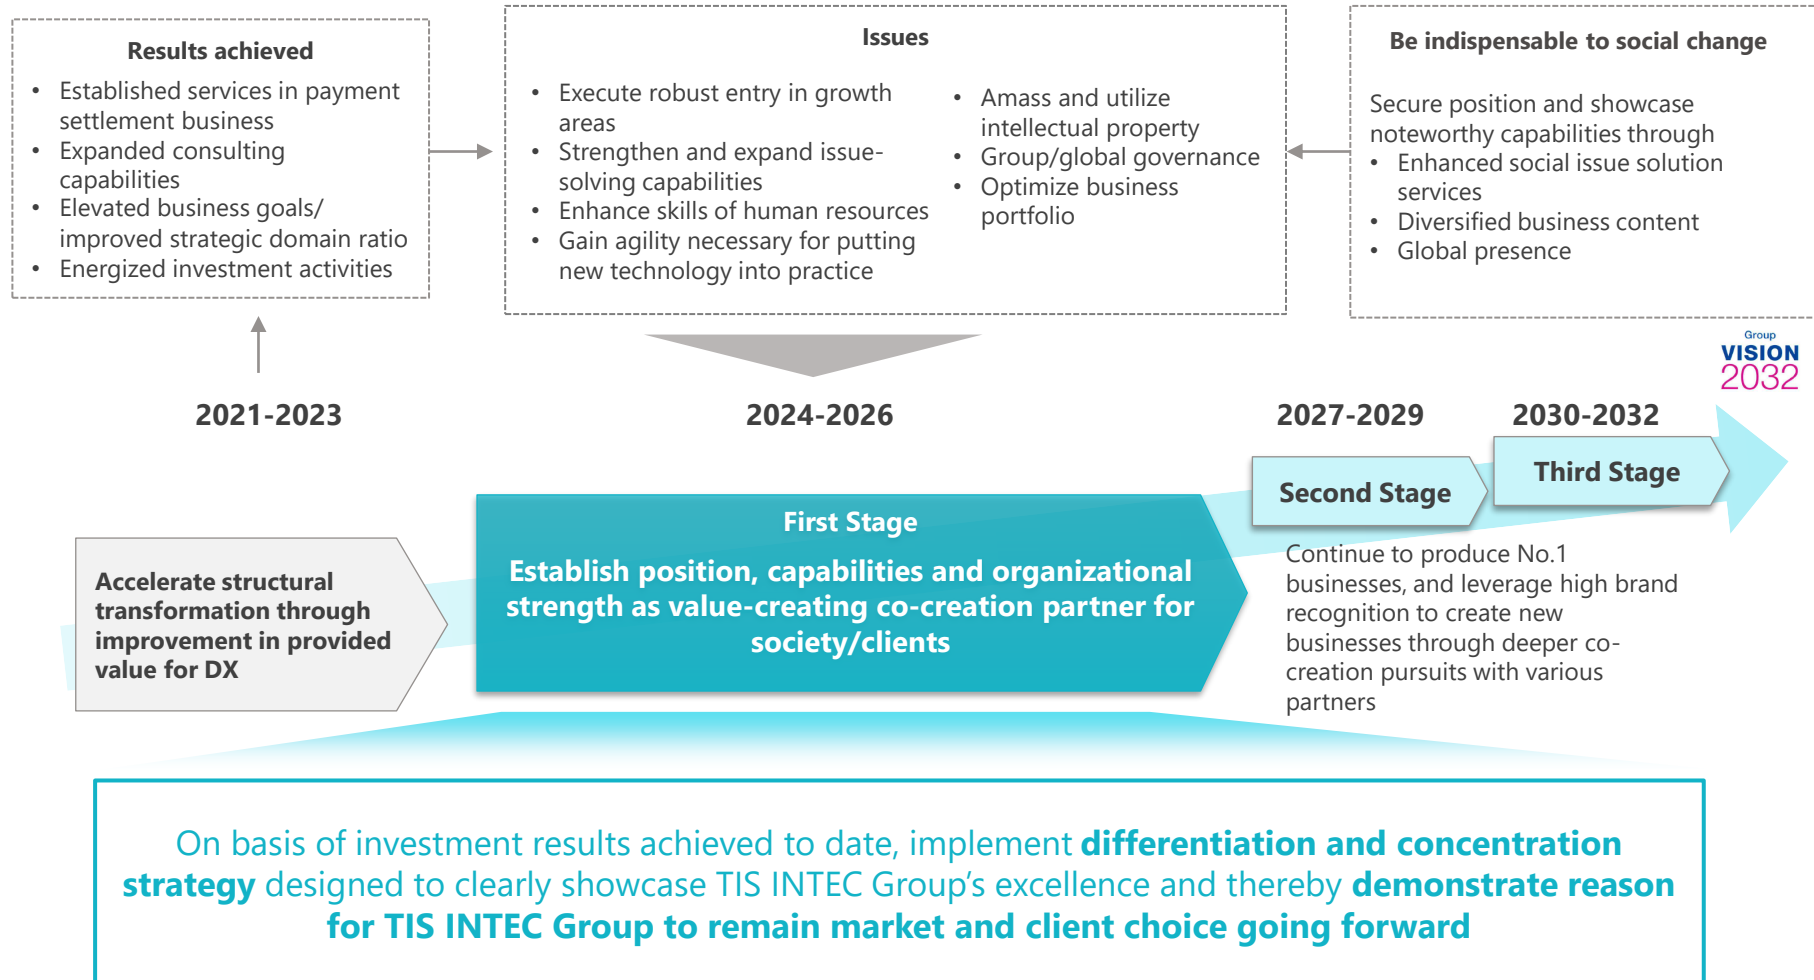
Results achieved

- Established services in payment settlement business
- Expanded consulting capabilities
- Elevated business goals/ improved strategic domain ratio
- Energized investment activities

Issues

- Execute robust entry in growth areas
- Strengthen and expand issue-solving capabilities
- Enhance skills of human resources
- Gain agility necessary for putting new technology into practice

- Amass and utilize intellectual property
- Group/global governance
- Optimize business portfolio

Be indispensable to social change

Secure position and showcase noteworthy capabilities through
- Enhanced social issue solution services
- Diversified business content
- Global presence

Group VISION 2032

2021-2023

2024-2026

2027-2029

2030-2032

Accelerate structural transformation through improvement in provided value for DX

First Stage

Establish position, capabilities and organizational strength as value-creating co-creation partner for society/clients

Second Stage

Third Stage

Continue to produce No.1 businesses, and leverage high brand recognition to create new businesses through deeper co-creation pursuits with various partners

On basis of investment results achieved to date, implement differentiation and concentration strategy designed to clearly showcase TIS INTEC Group's excellence and thereby demonstrate reason for TIS INTEC Group to remain market and client choice going forward